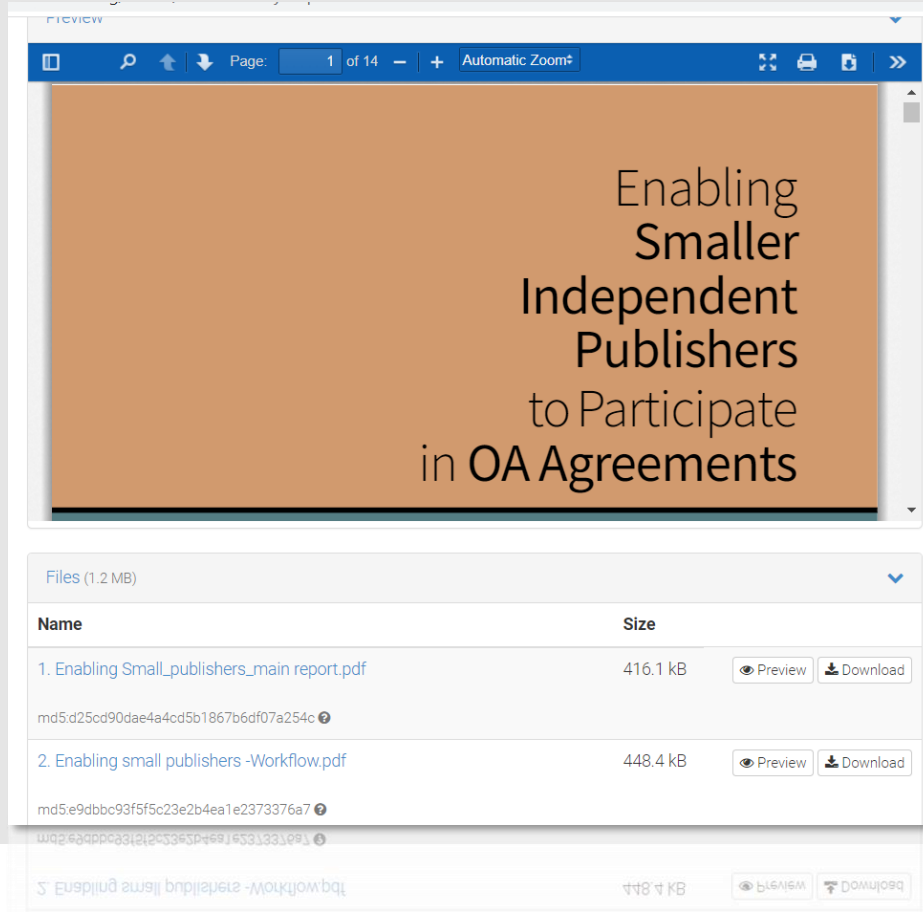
Preview

Page: 1 of 14 — + Automatic Zoom

Enabling Smaller Independent Publishers to Participate in OA Agreements

Files (1.2 MB)

| Name | Size | |
|---|---|---|
| 1. Enabling Small_publishers_main report.pdf<br>md5:d25cd90dae4a4cd5b1867b6df07a254c | 416.1 kB | Preview Download |
| 2. Enabling small publishers -Workflow.pdf<br>md5:e9dbbc93f5f5c23e2b4ea1e2373376a7 | 448.4 kB | Preview Download |